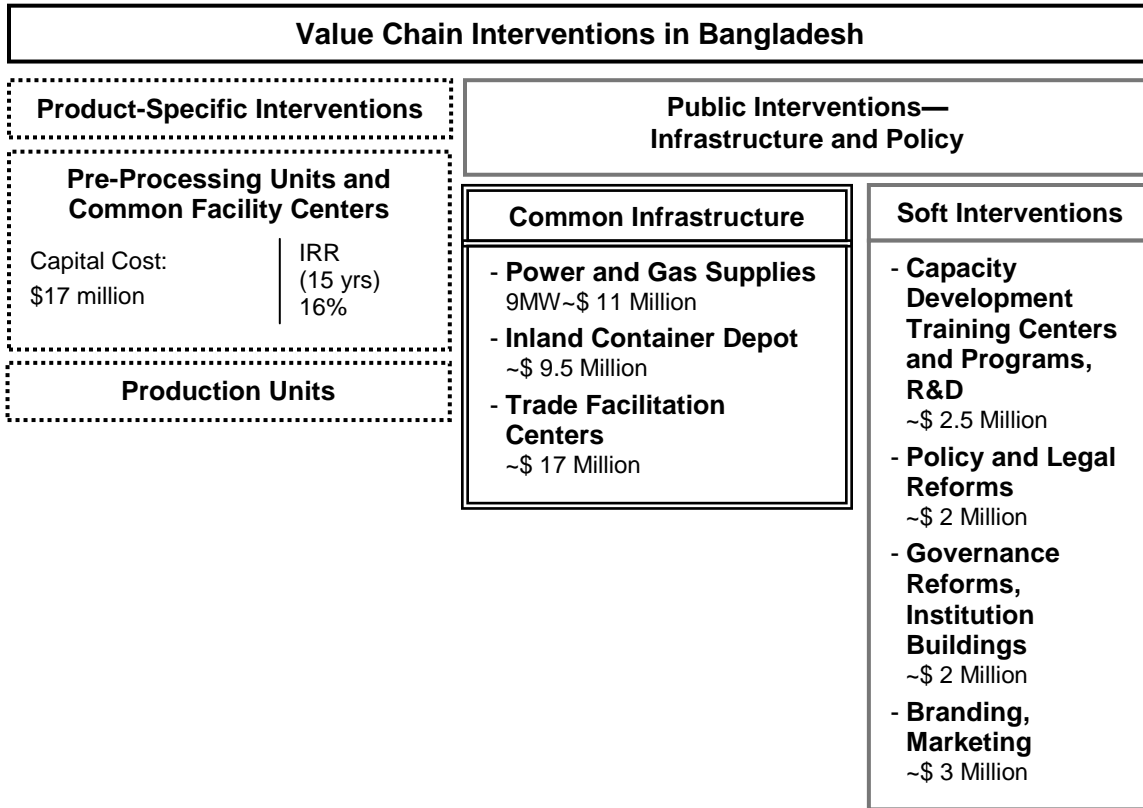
Value Chain Interventions in Bangladesh

Product-Specific Interventions

Pre-Processing Units and Common Facility Centers

Capital Cost: \$17 million

IRR (15 yrs) 16%

Production Units

Public Interventions—Infrastructure and Policy

Common Infrastructure

- Power and Gas Supplies
9MW~\$ 11 Million
- Inland Container Depot
~\$ 9.5 Million
- Trade Facilitation Centers
~\$ 17 Million

Soft Interventions

- Capacity Development Training Centers and Programs, R&D
~\$ 2.5 Million
- Policy and Legal Reforms
~\$ 2 Million
- Governance Reforms, Institution Buildings
~\$ 2 Million
- Branding, Marketing
~\$ 3 Million